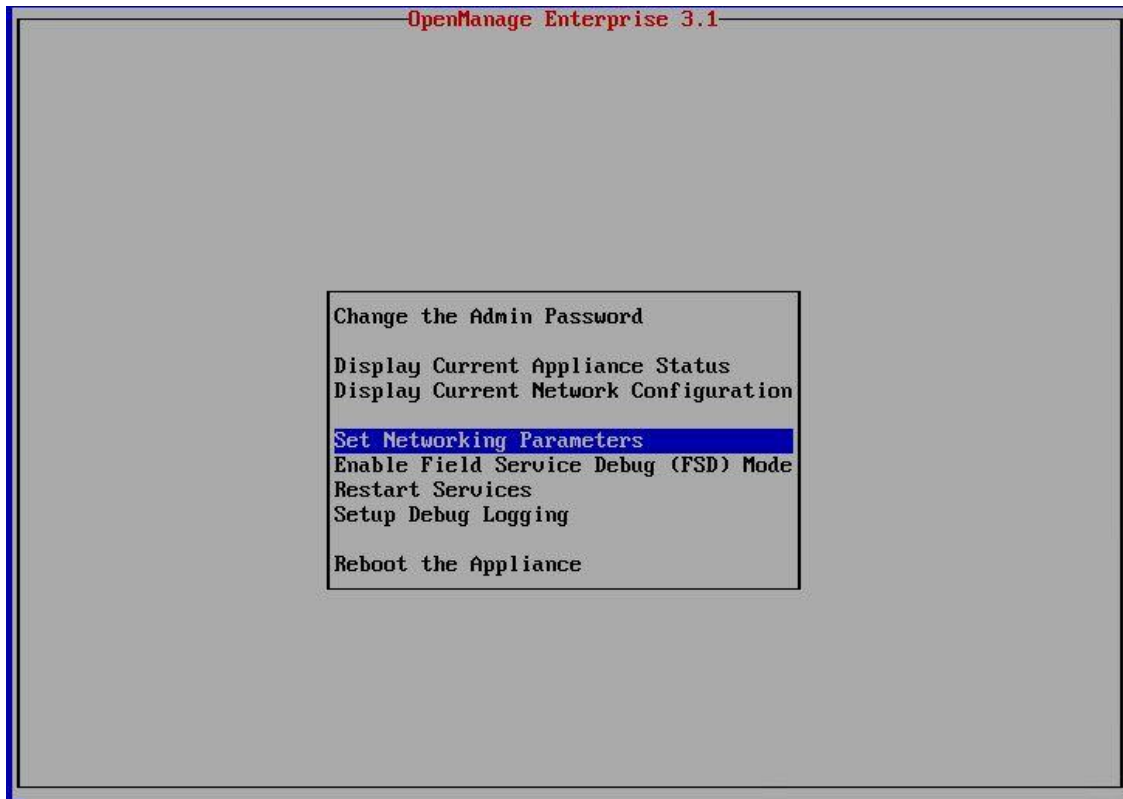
OpenManage Enterprise 3.1

Change the Admin Password

Display Current Appliance Status
Display Current Network Configuration

Set Networking Parameters
Enable Field Service Debug (FSD) Mode
Restart Services
Setup Debug Logging

Reboot the Appliance